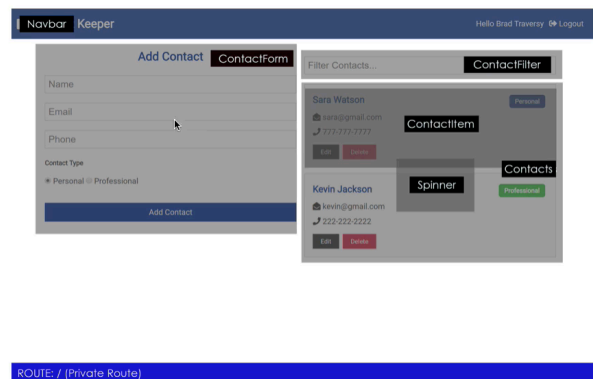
Navbar Keeper

Hello Brad Traversy Logout

Add Contact ContactForm

Name

Email

Phone

Contact Type

Personal Professional

Add Contact

Filter Contacts... ContactFilter

Sara Watson

Personal

sara@gmail.com

777-777-7777

ContactItem

Edit Delete

Contacts

Spinner

Kevin Jackson

Professional

kevin@gmail.com

222-222-2222

Edit Delete

ROUTE: / (Private Route)